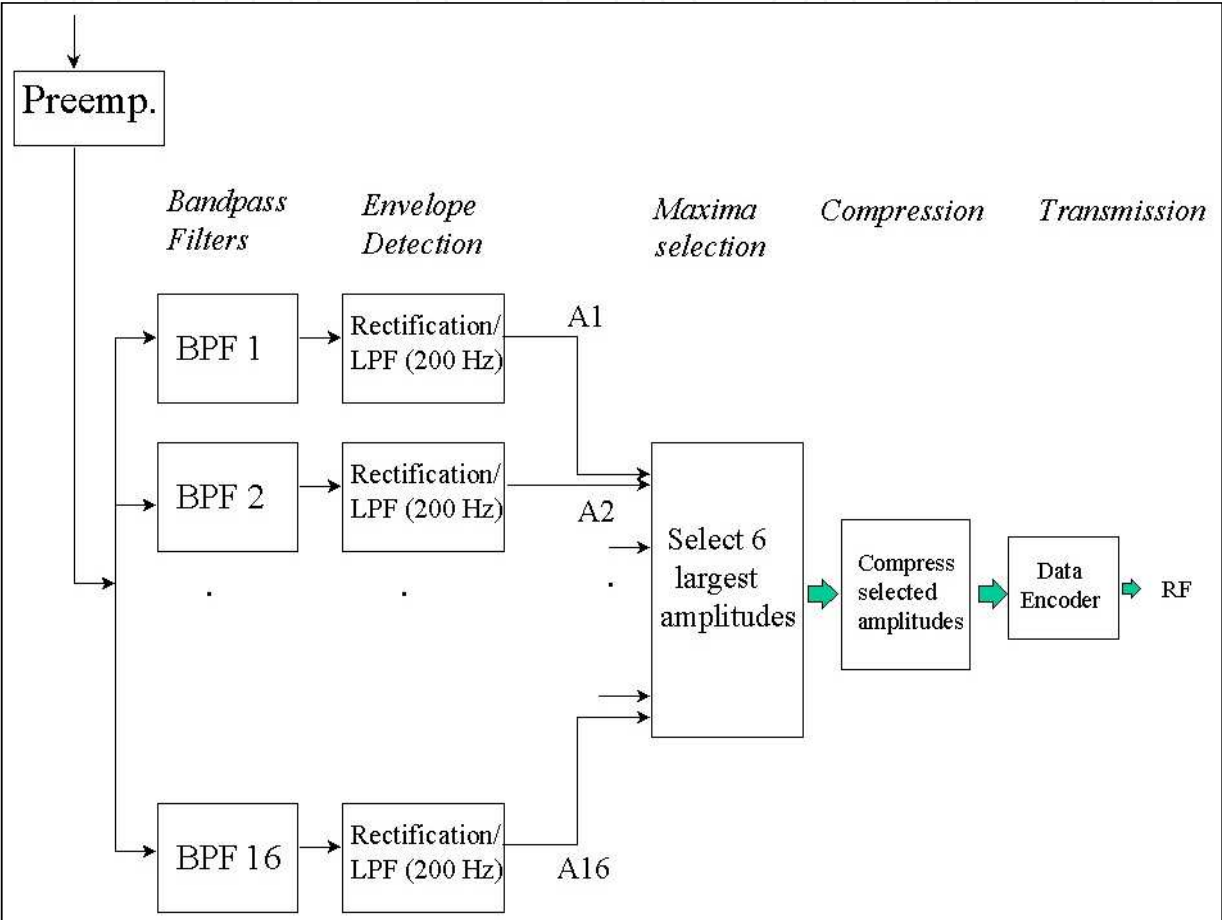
Preemp.

Bandpass Filters

Envelope Detection

Maxima selection

Compression

Transmission

BPF 1

Rectification/ LPF (200 Hz)

A1

BPF 2

Rectification/ LPF (200 Hz)

A2

.

.

.

Select 6 largest amplitudes

Compress selected amplitudes

Data Encoder

RF

BPF 16

Rectification/ LPF (200 Hz)

A16